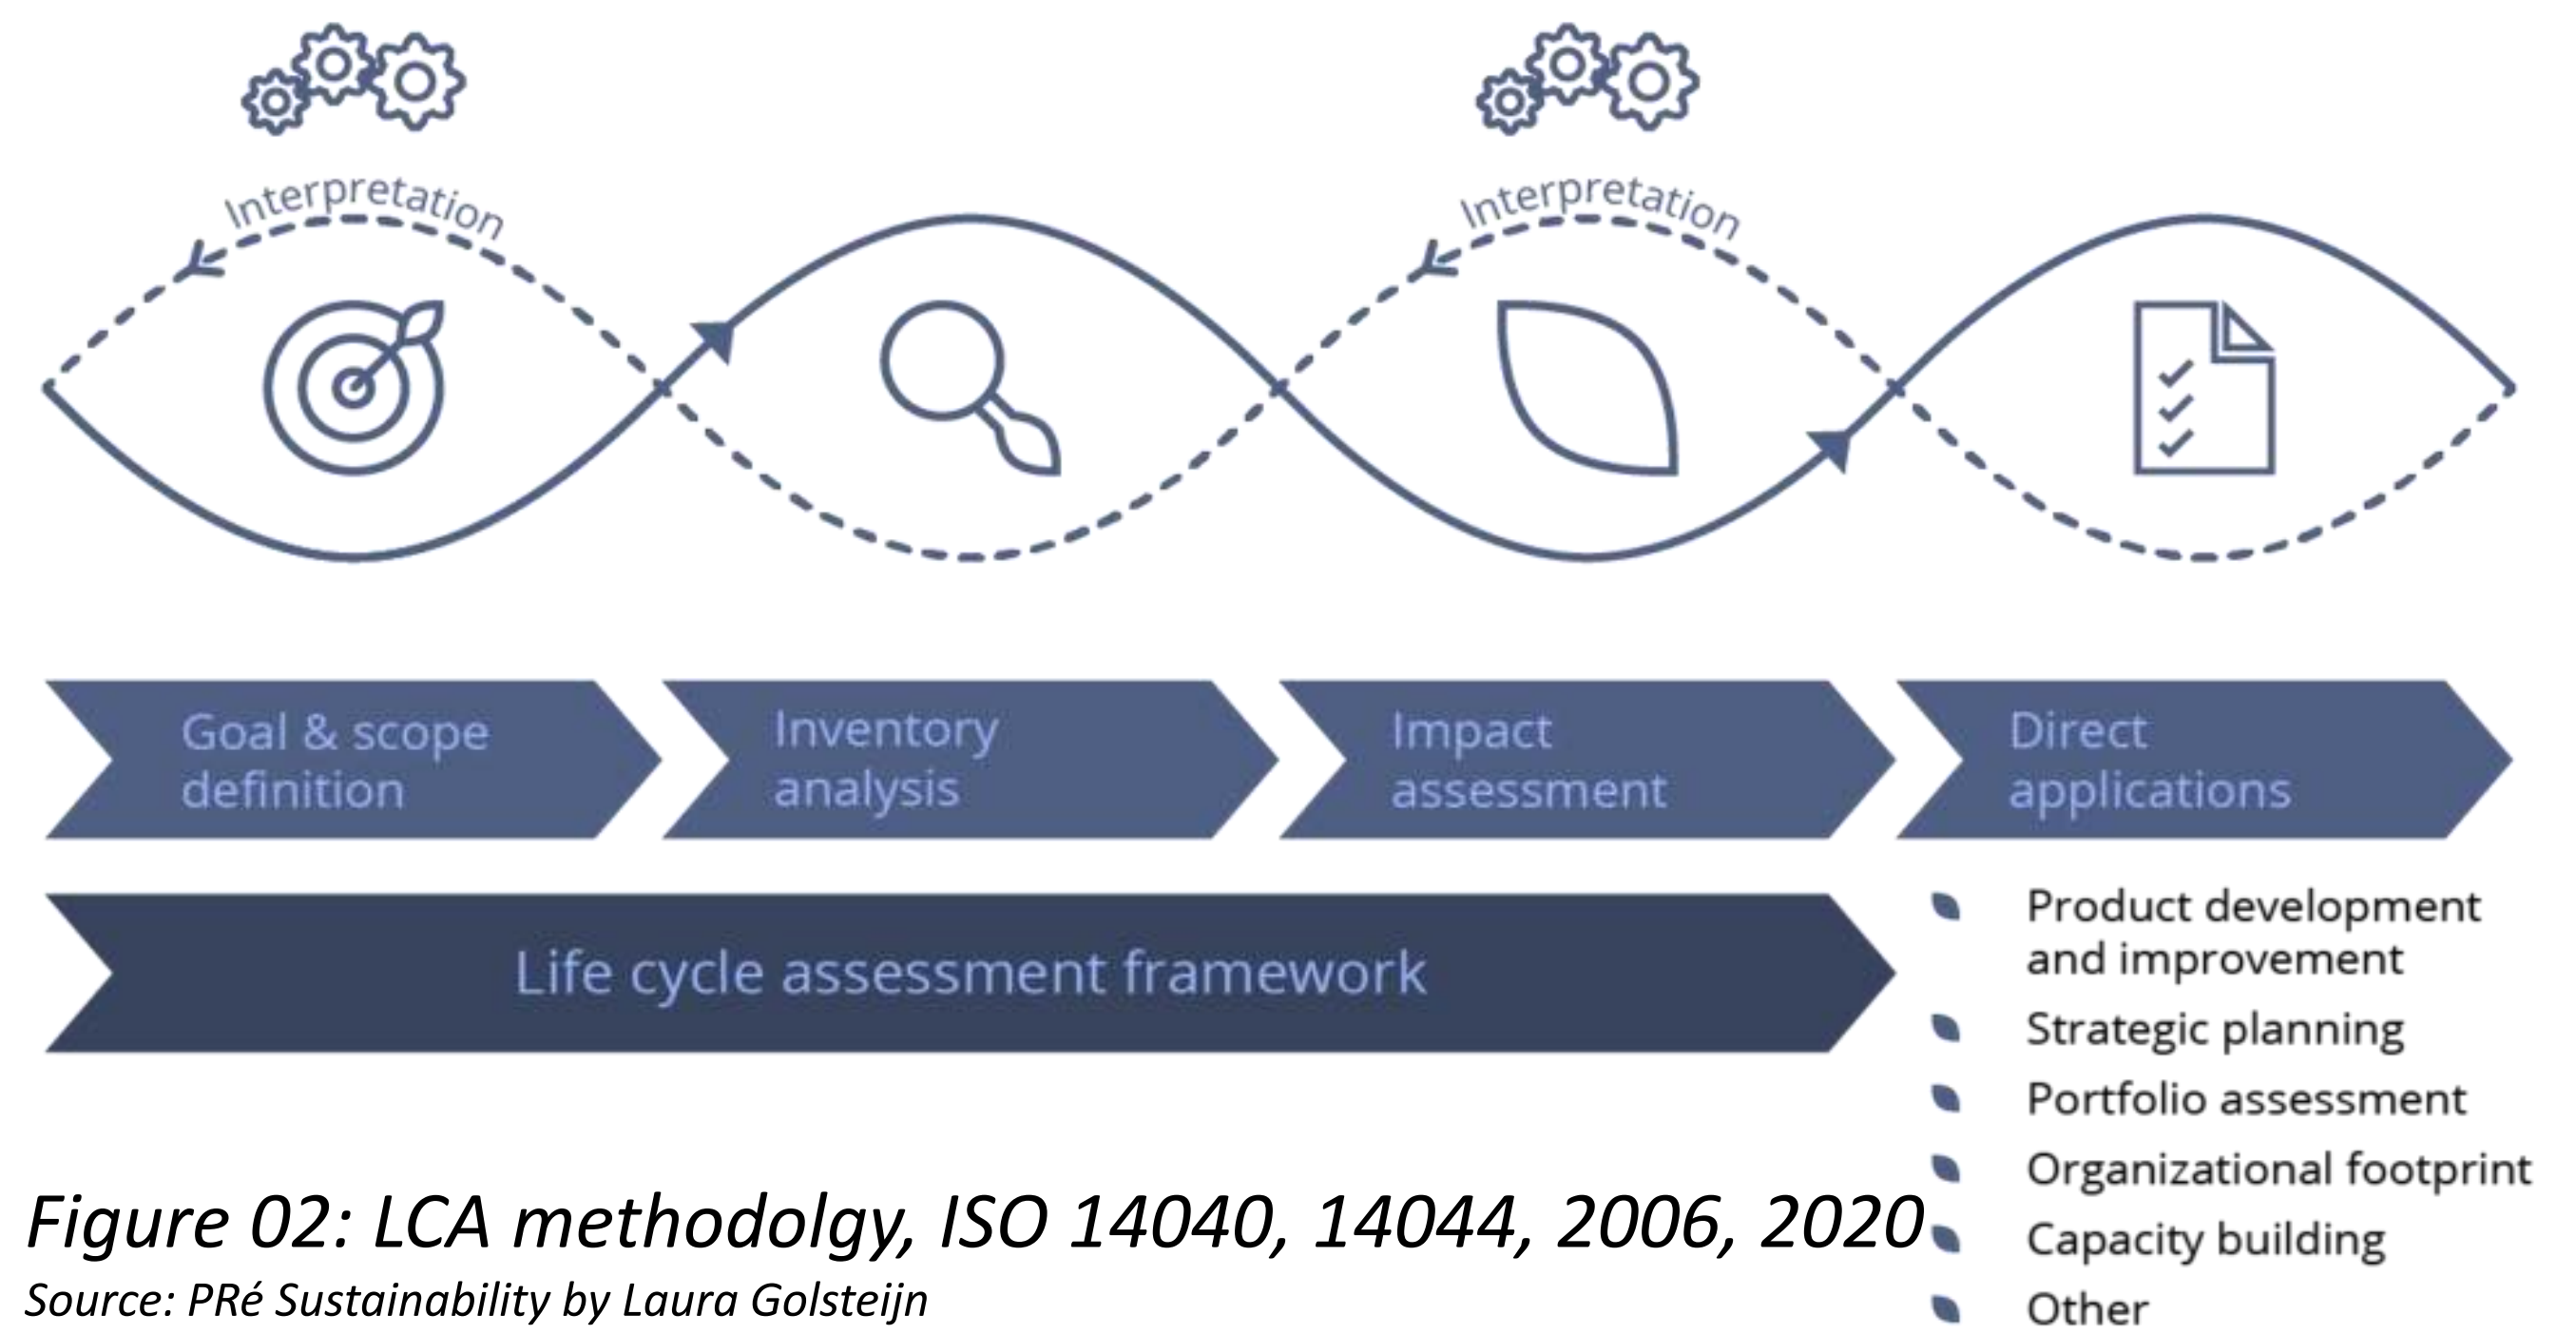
Interpretation

Interpretation

Goal & scope definition

Inventory analysis

Impact assessment

Direct applications

Life cycle assessment framework

- Product development and improvement
- Strategic planning
- Portfolio assessment
- Organizational footprint
- Capacity building
- Other

Figure 02: LCA methodolgy, ISO 14040, 14044, 2006, 2020
Source: PRé Sustainability by Laura Golsteijn